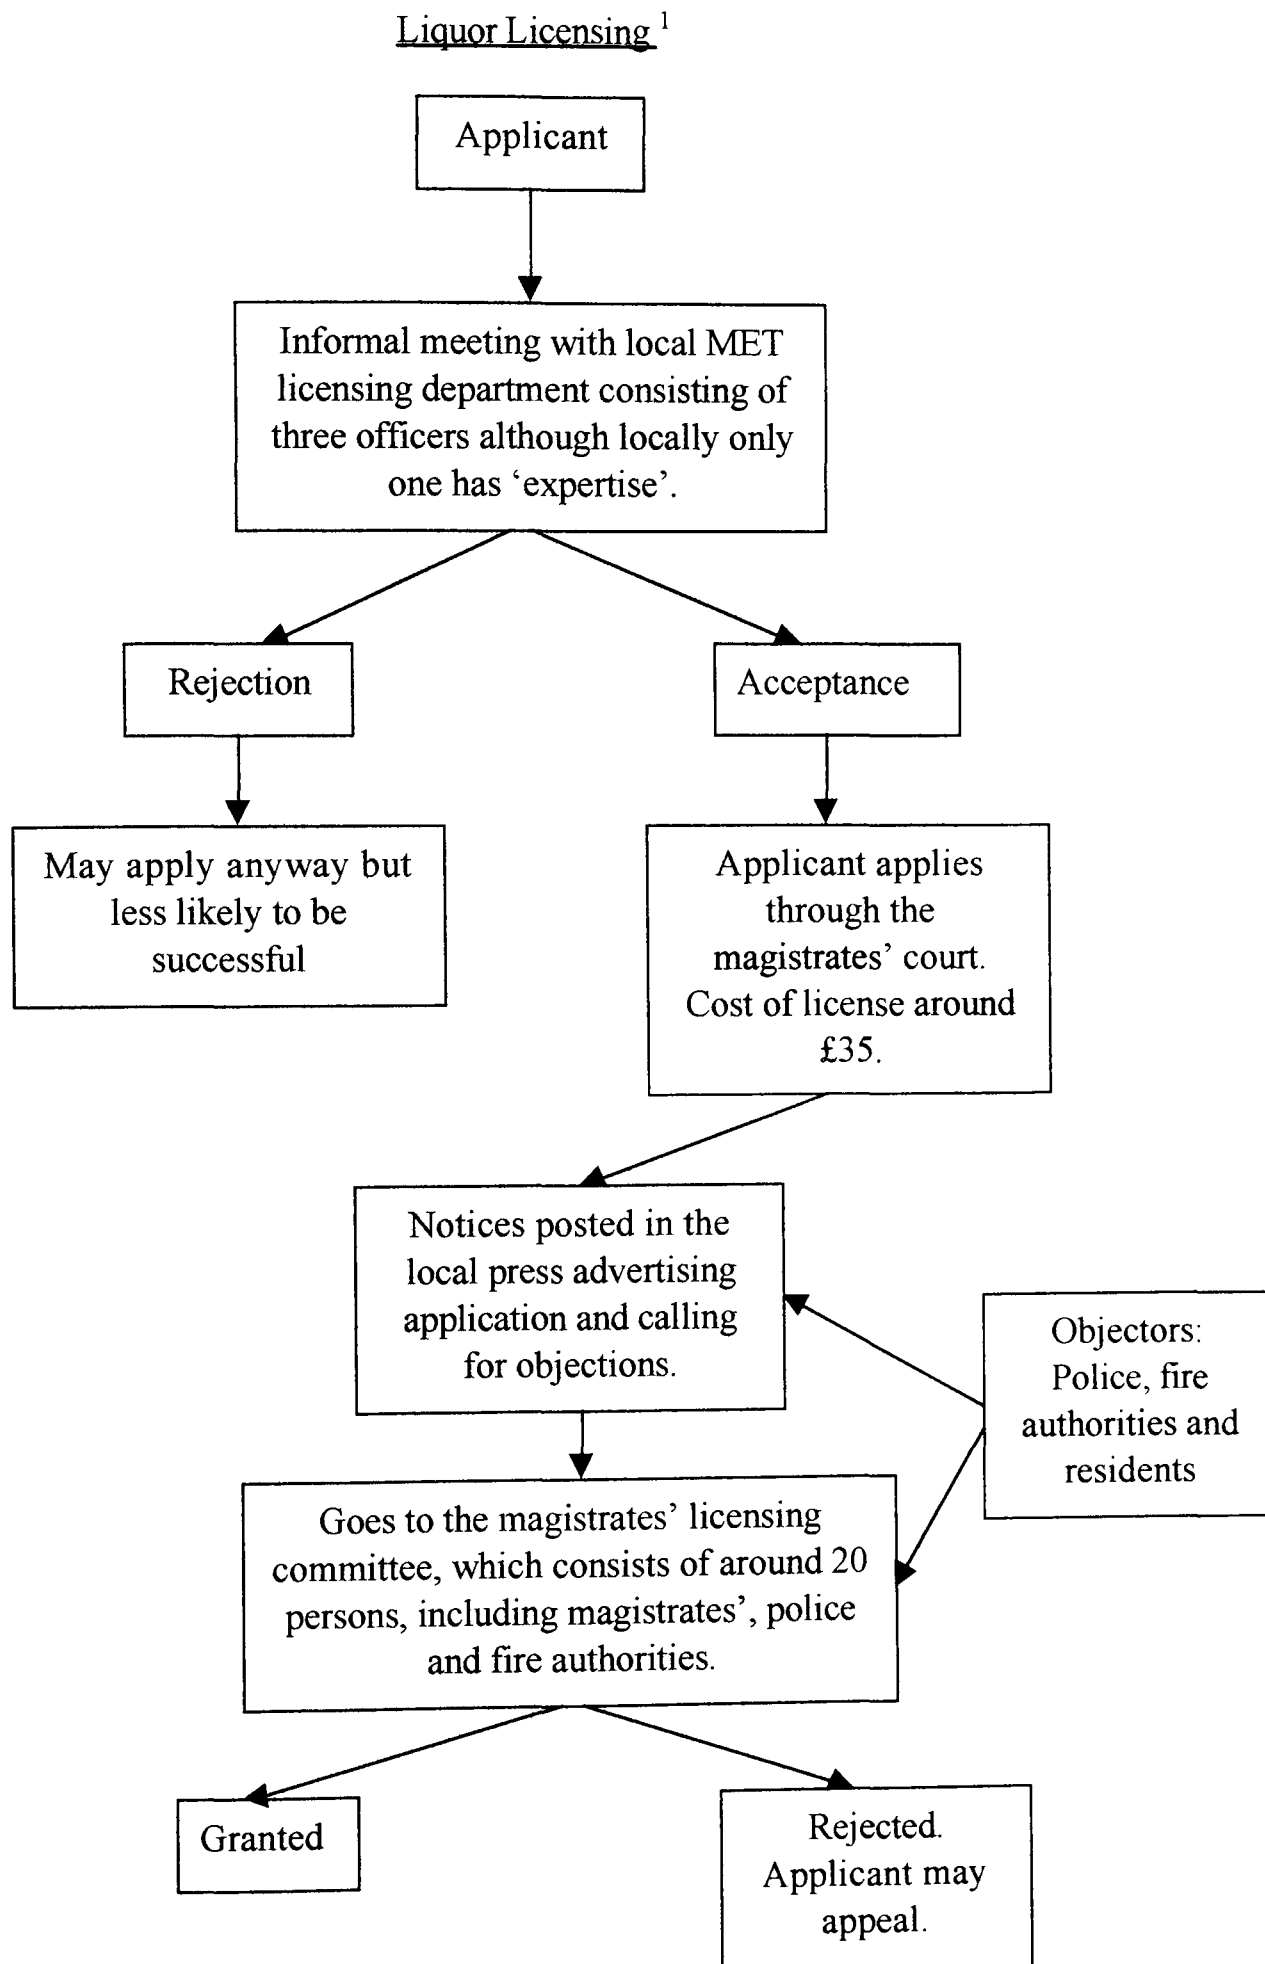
Liquor Licensing $^1$

Applicant

Informal meeting with local MET licensing department consisting of three officers although locally only one has 'expertise'.

Rejection

Acceptance

May apply anyway but less likely to be successful

Applicant applies through the magistrates' court. Cost of license around £35.

Notices posted in the local press advertising application and calling for objections.

Objectors: Police, fire authorities and residents

Goes to the magistrates' licensing committee, which consists of around 20 persons, including magistrates', police and fire authorities.

Granted

Rejected. Applicant may appeal.